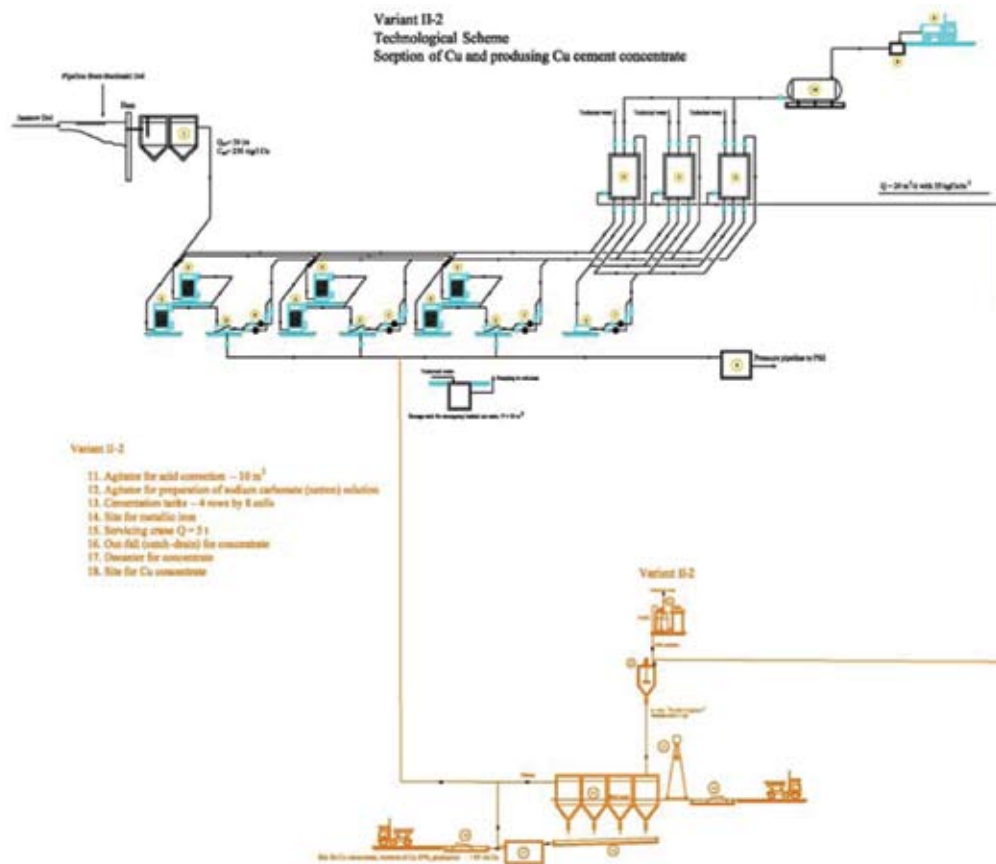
Variant II-2
Technological Scheme
Sorption of Cu and produsing Cu cement concentrate

Pipeline from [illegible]

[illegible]

Dam

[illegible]

Treated water

Treated water

Treated water

Pressure pipeline to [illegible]

Treated water

Variant II-2

11. Agitator for acid correction – 10 m$^3$
12. Agitator for preparation of sodium carbonate (cation) solution
13. Cementation tanks – 4 rows by 8 cells
14. Site for metallic iron
15. Servicing crane Q = 5 t
16. Out fall (catch-drain) for concentrate
17. Decanter for concentrate
18. Site for Cu concentrate

Variant II-2

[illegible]